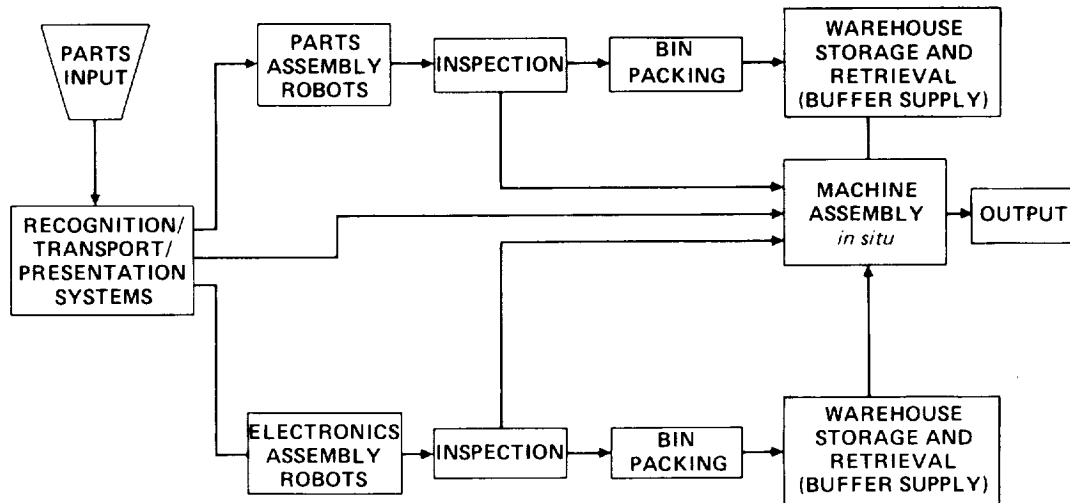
PARTS INPUT

RECOGNITION/ TRANSPORT/ PRESENTATION SYSTEMS

PARTS ASSEMBLY ROBOTS

INSPECTION

BIN PACKING

WAREHOUSE STORAGE AND RETRIEVAL (BUFFER SUPPLY)

MACHINE ASSEMBLY *in situ*

OUTPUT

ELECTRONICS ASSEMBLY ROBOTS

INSPECTION

BIN PACKING

WAREHOUSE STORAGE AND RETRIEVAL (BUFFER SUPPLY)